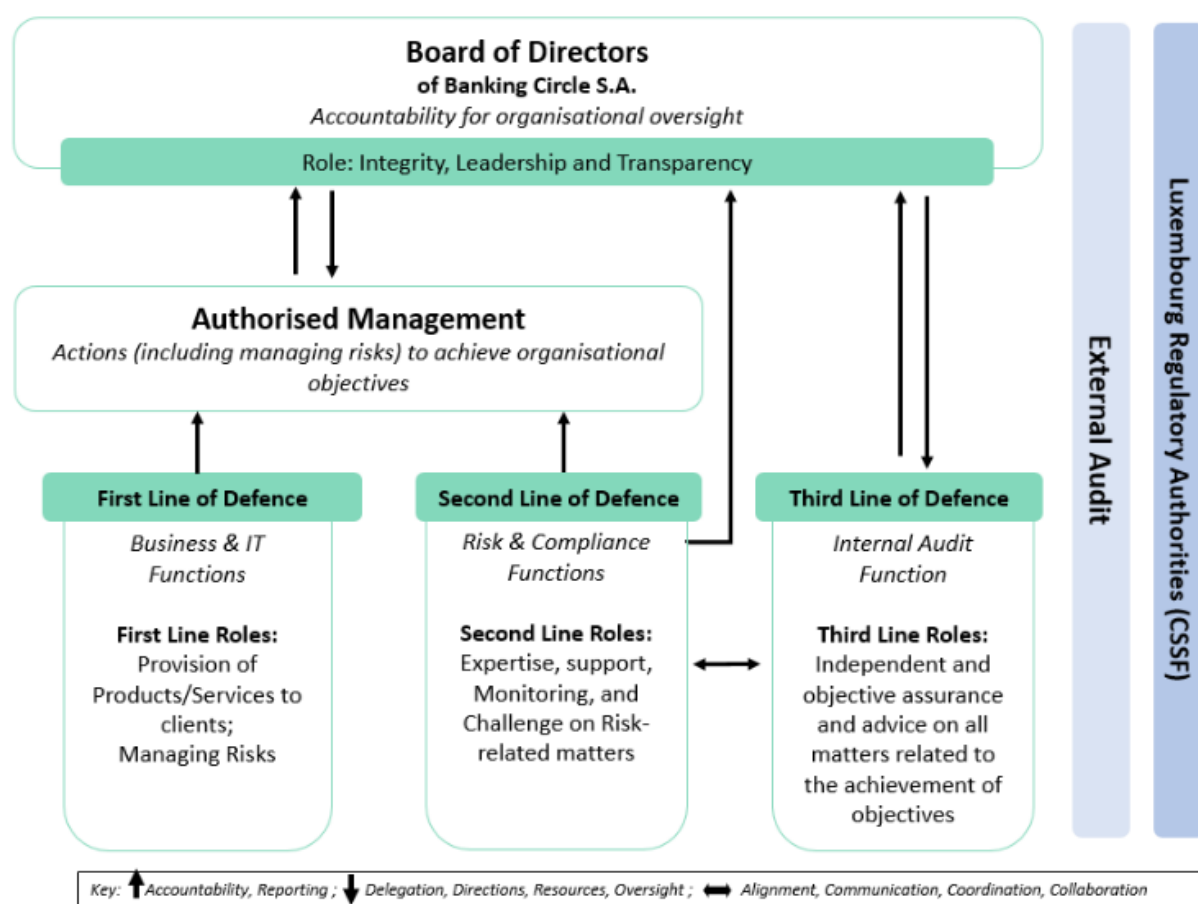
Board of Directors
of Banking Circle S.A.
Accountability for organisational oversight

Role: Integrity, Leadership and Transparency

Authorised Management
Actions (including managing risks) to achieve organisational objectives

First Line of Defence
Business & IT Functions

First Line Roles:
Provision of Products/Services to clients;
Managing Risks

Second Line of Defence
Risk & Compliance Functions

Second Line Roles:
Expertise, support, Monitoring, and Challenge on Risk-related matters

Third Line of Defence
Internal Audit Function

Third Line Roles:
Independent and objective assurance and advice on all matters related to the achievement of objectives

External Audit

Luxembourg Regulatory Authorities (CSSF)

Key: Accountability, Reporting ; Delegation, Directions, Resources, Oversight ; Alignment, Communication, Coordination, Collaboration